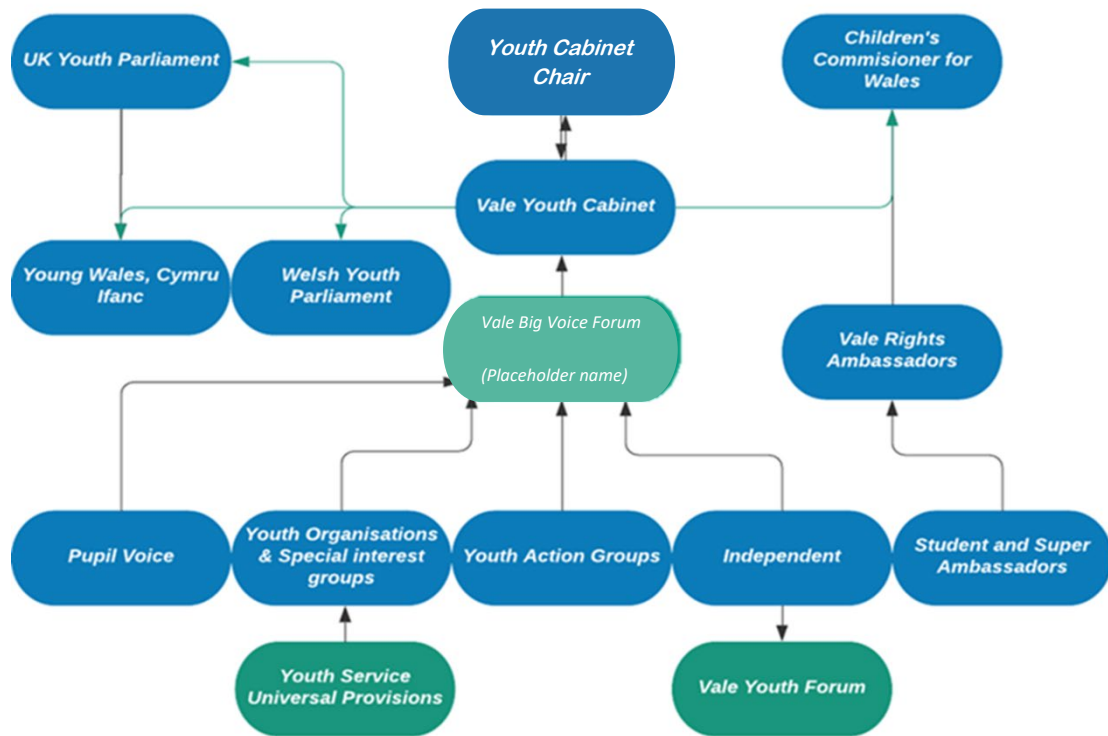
UK Youth Parliament

Youth Cabinet Chair

Children's Commisioner for Wales

Vale Youth Cabinet

Young Wales, Cymru Ifanc

Welsh Youth Parliament

Vale Big Voice Forum

(Placeholder name)

Vale Rights Ambassadors

Pupil Voice

Youth Organisations & Special interest groups

Youth Action Groups

Independent

Student and Super Ambassadors

Youth Service Universal Provisions

Vale Youth Forum